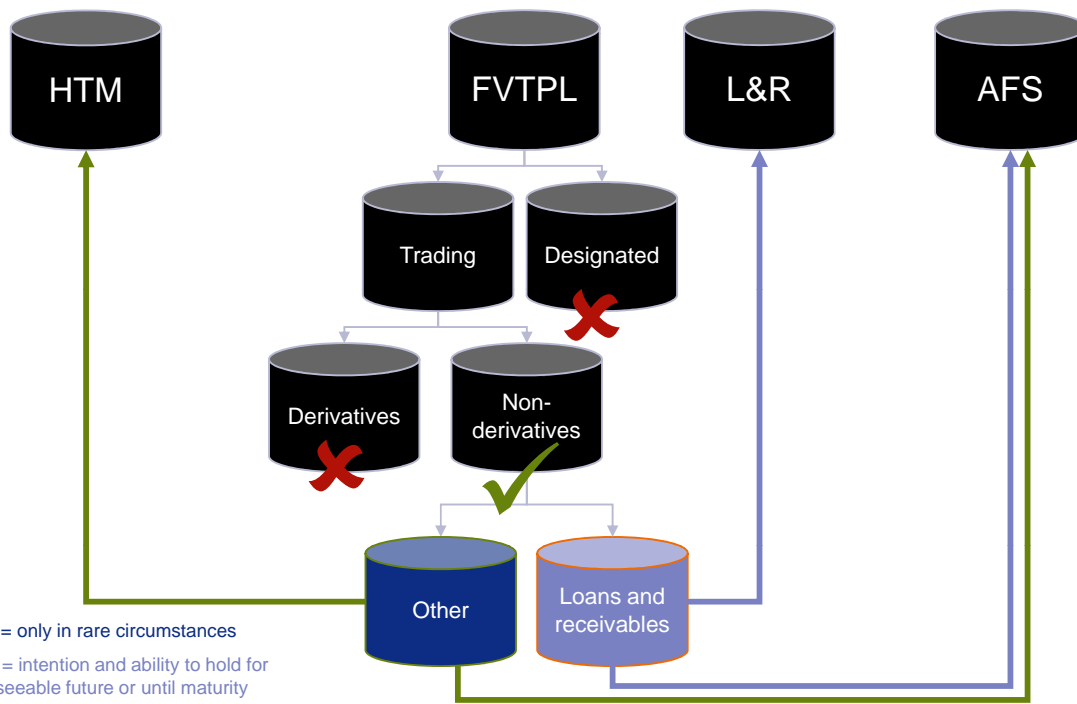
HTM

FVTPL

L&R

AFS

Trading

Designated

Derivatives

Non-derivatives

Other

Loans and receivables

= only in rare circumstances

= intention and ability to hold for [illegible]seeable future or until maturity